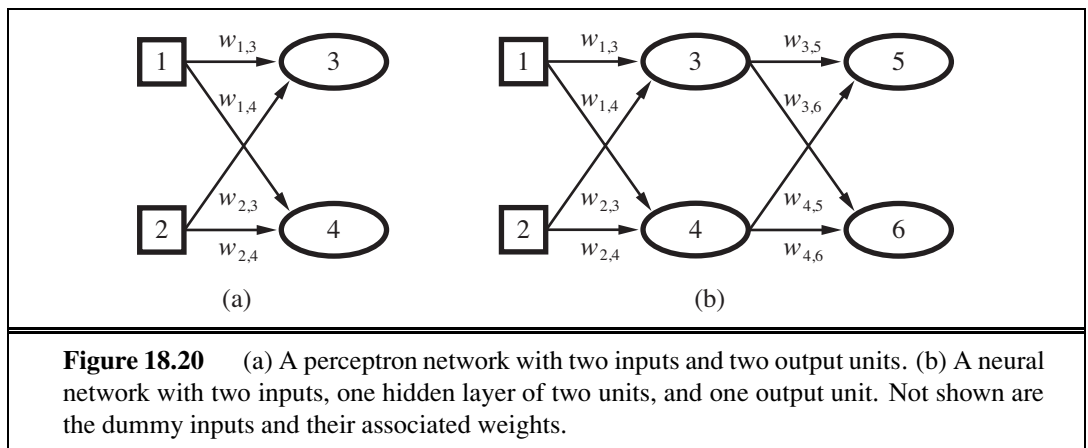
1 $w_{1,3}$ 3
$w_{1,4}$
$w_{2,3}$
2 $w_{2,4}$ 4
(a)

1 $w_{1,3}$ 3 $w_{3,5}$ 5
$w_{1,4}$ $w_{3,6}$
$w_{2,3}$ $w_{4,5}$
2 $w_{2,4}$ 4 $w_{4,6}$ 6
(b)

**Figure 18.20** (a) A perceptron network with two inputs and two output units. (b) A neural network with two inputs, one hidden layer of two units, and one output unit. Not shown are the dummy inputs and their associated weights.